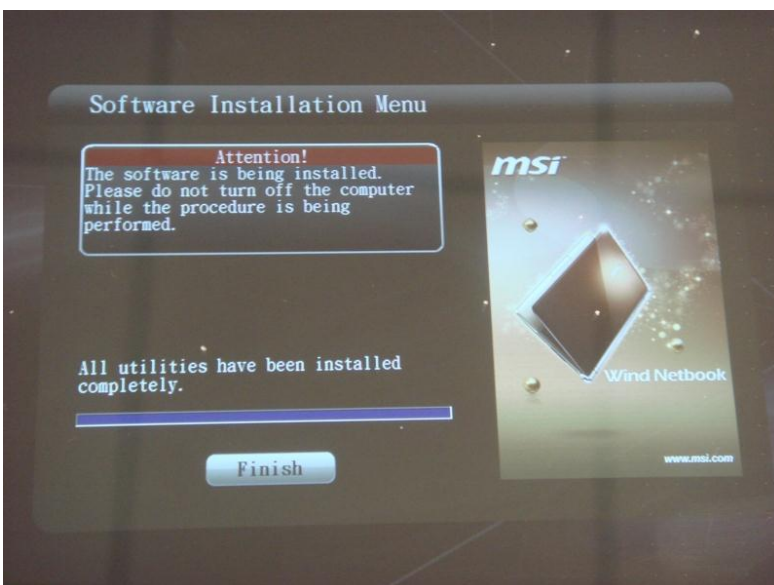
Software Installation Menu

Attention!
The software is being installed. Please do not turn off the computer while the procedure is being performed.

All utilities have been installed completely.

Finish

msi

Wind Netbook

www.msi.com